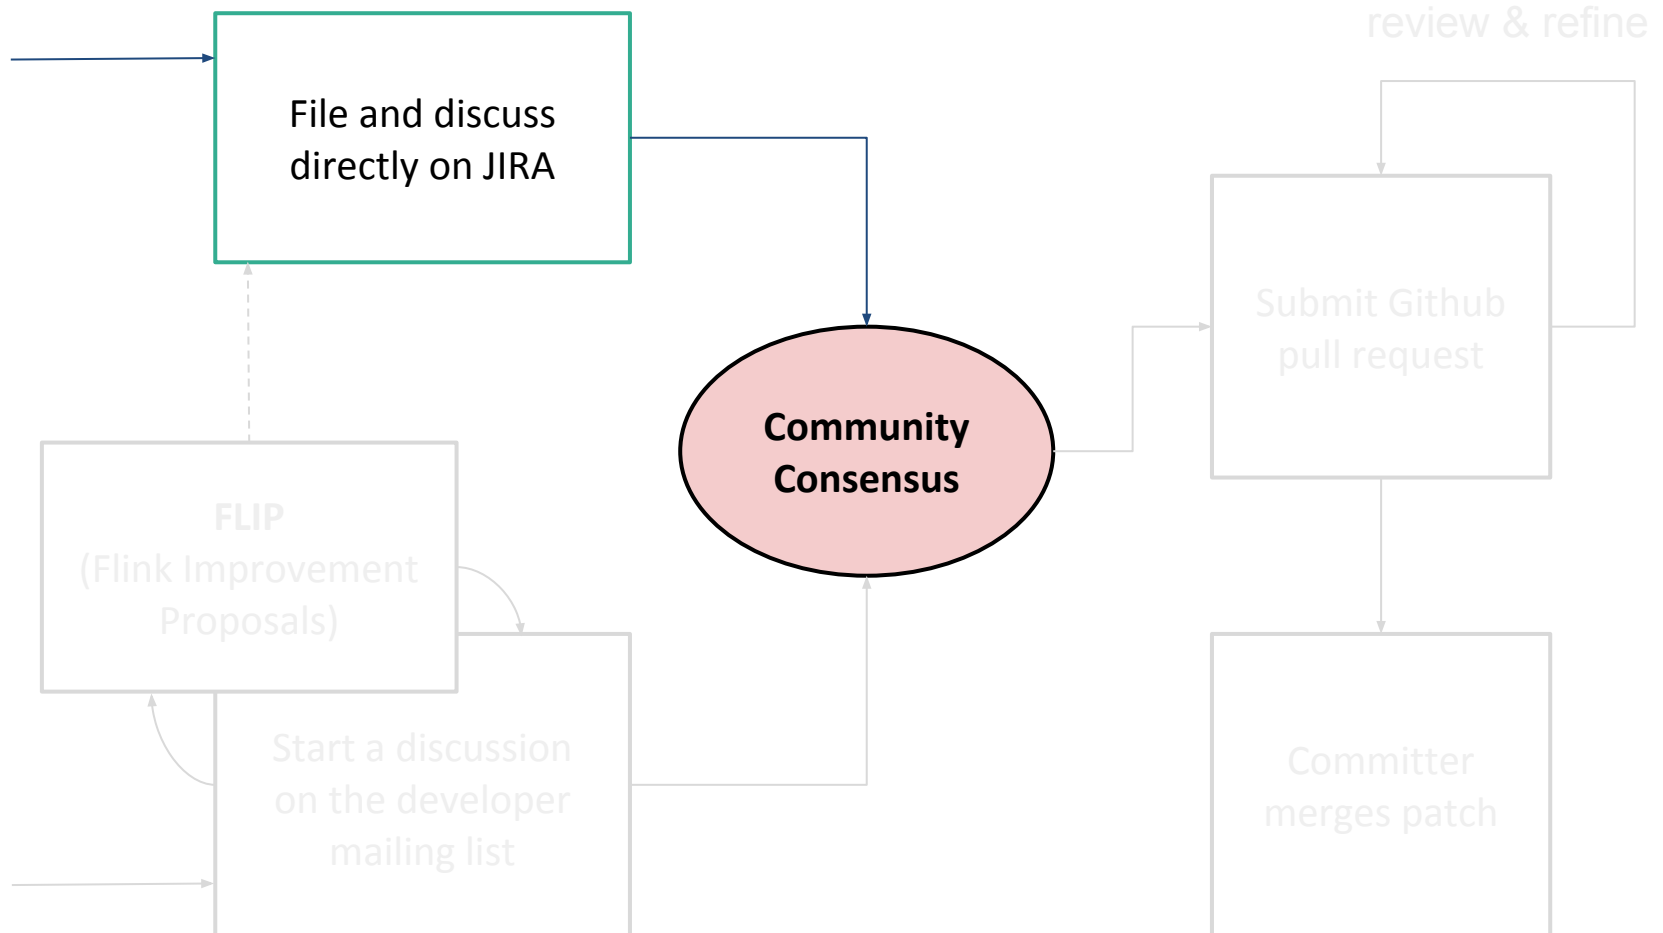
review & refine

File and discuss directly on JIRA

Community Consensus

Submit Github pull request

FLIP
(Flink Improvement Proposals)

Start a discussion on the developer mailing list

Committer merges patch